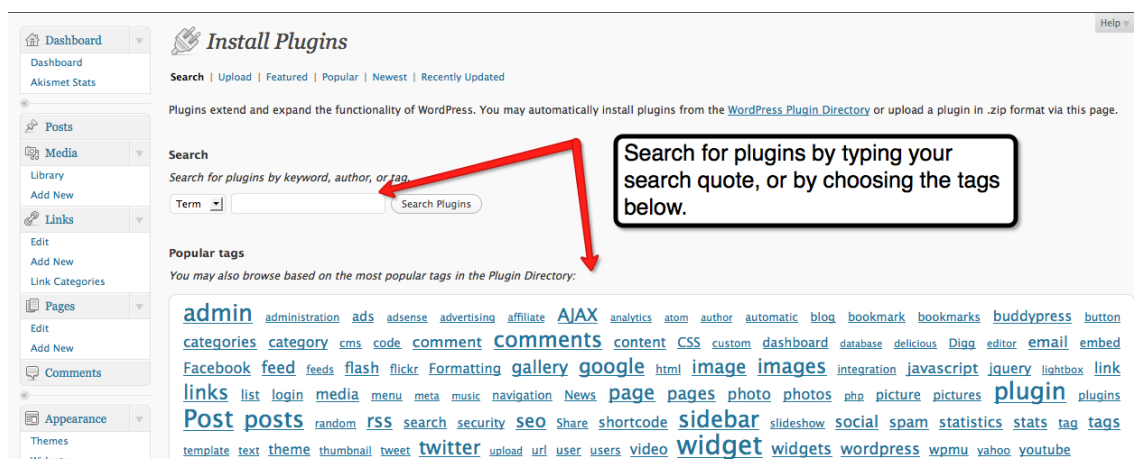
Dashboard
Dashboard
Akismet Stats
Posts
Media
Library
Add New
Links
Edit
Add New
Link Categories
Pages
Edit
Add New
Comments
Appearance
Themes

Help

Install Plugins

Search | Upload | Featured | Popular | Newest | Recently Updated

Plugins extend and expand the functionality of WordPress. You may automatically install plugins from the WordPress Plugin Directory or upload a plugin in .zip format via this page.

Search

Search for plugins by keyword, author, or tag.

Term Search Plugins

Search for plugins by typing your search quote, or by choosing the tags below.

Popular tags

You may also browse based on the most popular tags in the Plugin Directory:

admin administration ads adsense advertising affiliate AJAX analytics atom author automatic blog bookmark bookmarks buddypress button categories category cms code comment comments content CSS custom dashboard database delicious Digg editor email embed Facebook feed feeds flash flickr Formatting gallery google html image images integration javascript jquery lightbox link links list login media menu meta music navigation News page pages photo photos php picture pictures plugin plugins Post posts random rss search security seo Share shortcode sidebar slideshow social spam statistics stats tag tags template text theme thumbnail tweet twitter upload url user users video widget widgets wordpress wpmu yahoo youtube